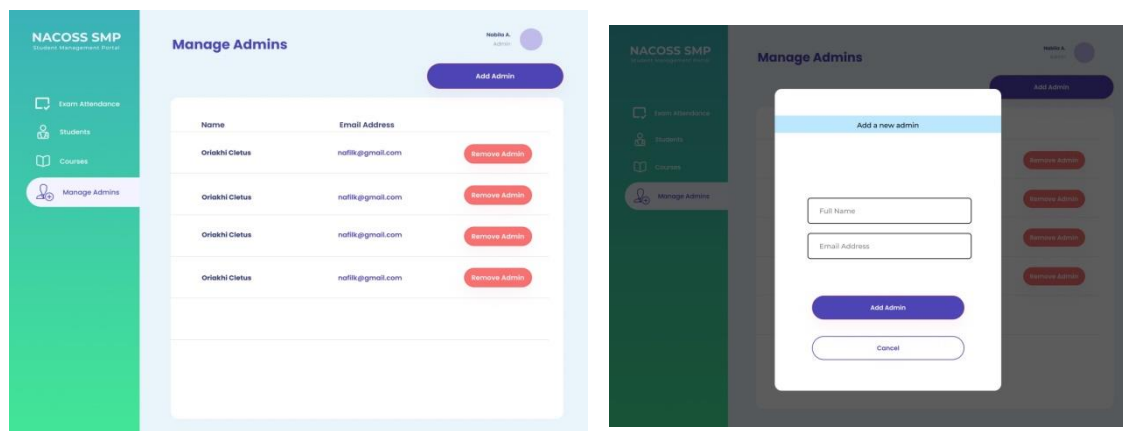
NACOSS SMP
Student Management Portal

Exam Attendance
Students
Courses
Manage Admins

Manage Admins

Nabila A.
Admin

Add Admin

| Name | Email Address | |
|---|---|---|
| Oriakhi Cletus | nafilk@gmail.com | Remove Admin |
| Oriakhi Cletus | nafilk@gmail.com | Remove Admin |
| Oriakhi Cletus | nafilk@gmail.com | Remove Admin |
| Oriakhi Cletus | nafilk@gmail.com | Remove Admin |

NACOSS SMP
Student Management Portal

Exam Attendance
Students
Courses
Manage Admins

Manage Admins

Nabila A.
Admin

Add Admin

Add a new admin

Full Name

Email Address

Add Admin

Cancel

Remove Admin
Remove Admin
Remove Admin
Remove Admin